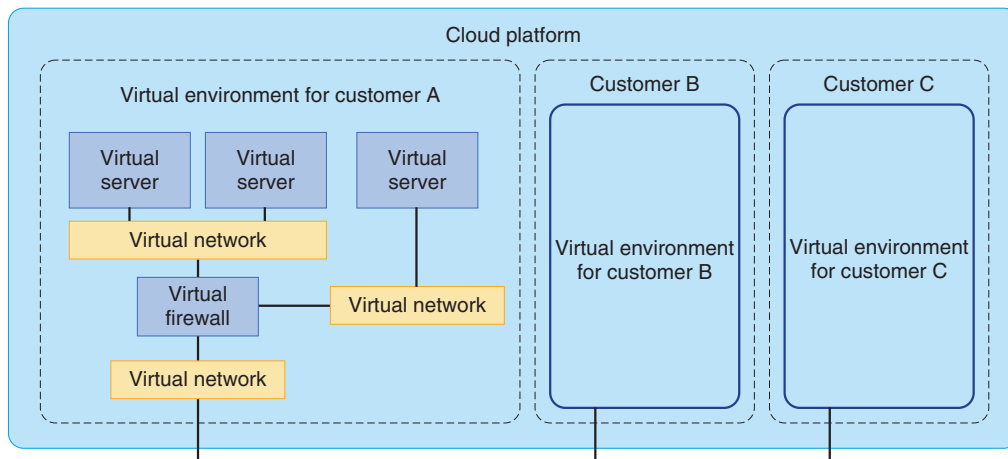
Cloud platform

Virtual environment for customer A

Virtual server

Virtual server

Virtual server

Virtual network

Virtual firewall

Virtual network

Virtual network

Customer B

Virtual environment for customer B

Customer C

Virtual environment for customer C